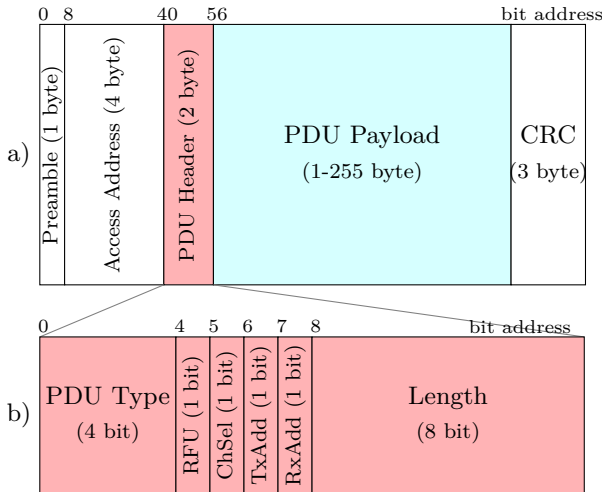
0 8 40 56 bit address

a)

Preamble (1 byte)

Access Address (4 byte)

PDU Header (2 byte)

PDU Payload
(1-255 byte)

CRC
(3 byte)

0 4 5 6 7 8 bit address

b)

PDU Type
(4 bit)

RFU (1 bit)

ChSel (1 bit)

TxAdd (1 bit)

RxAdd (1 bit)

Length
(8 bit)